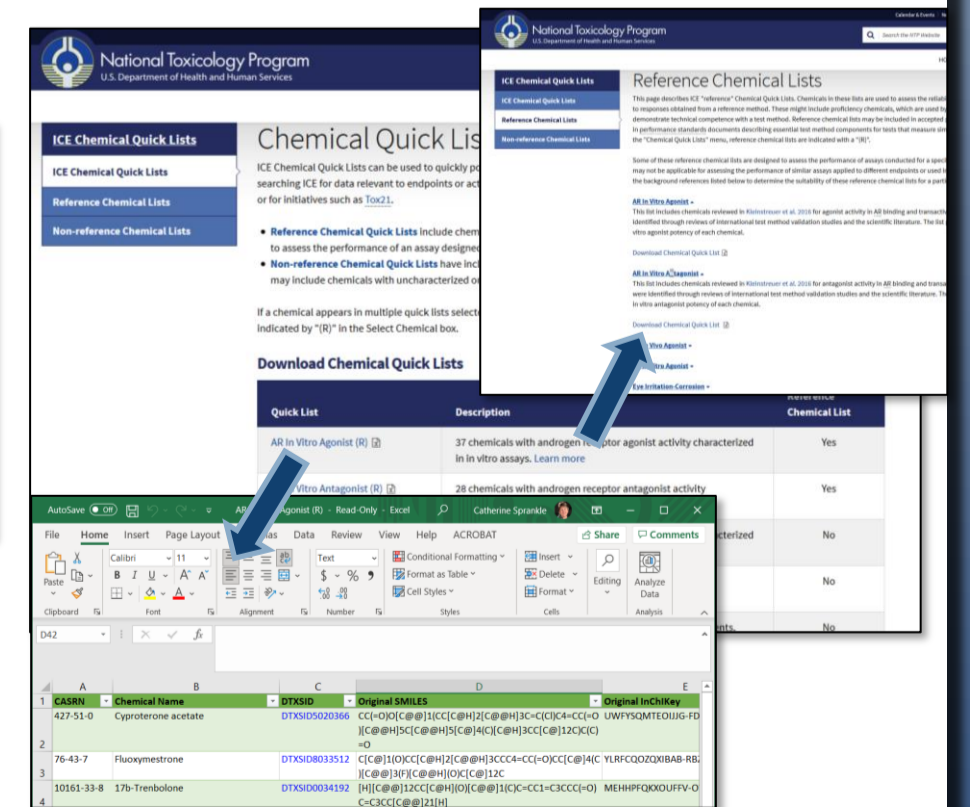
National Toxicology Program
U.S. Department of Health and Human Services

ICE Chemical Quick Lists
ICE Chemical Quick Lists
Reference Chemical Lists
Non-reference Chemical Lists

Chemical Quick Lis

ICE Chemical Quick Lists can be used to quickly po searching ICE for data relevant to endpoints or act or for initiatives such as Tox21.

• Reference Chemical Quick Lists include chem to assess the performance of an assay designe
• Non-reference Chemical Quick Lists have inc may include chemicals with uncharacterized o

If a chemical appears in multiple quick lists selecte indicated by "(R)" in the Select Chemical box.

Download Chemical Quick Lists

| Quick List | Description | Reference Chemical List |
|---|---|---|
| AR In Vitro Agonist (R) | 37 chemicals with androgen receptor agonist activity characterized in in vitro assays. Learn more | Yes |
| AR In Vitro Antagonist (R) | 28 chemicals with androgen receptor antagonist activity | Yes |
| | cterized | No |
| | | No |
| | ents. | No |

National Toxicology Program
U.S. Department of Health and Human Services
Calendar & Events
Search the NTP Website

ICE Chemical Quick Lists
ICE Chemical Quick Lists
Reference Chemical Lists
Non-reference Chemical Lists

Reference Chemical Lists

This page describes ICE "reference" Chemical Quick Lists. Chemicals in these lists are used to assess the reliabi to responses obtained from a reference method. These might include proficiency chemicals, which are used by demonstrate technical competence with a test method. Reference chemical lists may be included in accepted in performance standards documents describing essential test method components for tests that measure sim the "Chemical Quick Lists" menu, reference chemical lists are indicated with a "(R)".

Some of these reference chemical lists are designed to assess the performance of assays conducted for a speci may not be applicable for assessing the performance of similar assays applied to different endpoints or used f the background references listed below to determine the suitability of these reference chemical lists for a parti

AR In Vitro Agonist
This list includes chemicals reviewed in Kleinstreuer et al. 2016 for agonist activity in AR binding and transacti identified through reviews of international test method validation studies and the scientific literature. The list vitro agonist potency of each chemical.

Download Chemical Quick List

AR In Vitro Antagonist
This list includes chemicals reviewed in Kleinstreuer et al. 2016 for antagonist activity in AR binding and transa were identified through reviews of international test method validation studies and the scientific literature. Th in vitro antagonist potency of each chemical.

Download Chemical Quick List

Vitro Agonist
itro Agonist
Eye Irritation Corrosion

AutoSave Off AR In Vitro Agonist (R) - Read-Only - Excel Catherine Sprankle
File Home Insert Page Layout as Data Review View Help ACROBAT Share Comments
Calibri 11 Text Conditional Formatting Insert Delete Format Editing Analyze Data
Paste Clipboard Font Alignment Number Format as Table Cell Styles Styles Cells Analysis
D42

| | A | B | C | D | E |
|---|---|---|---|---|---|
| 1 | CASRN | Chemical Name | DTXSID | Original SMILES | Original InChIKey |
| 2 | 427-51-0 | Cyproterone acetate | DTXSID5020366 | CC(=O)O[C@@]1(CC[C@H]2[C@@H]3C=C(Cl)C4=CC(=O)[C@@H]5C[C@H]5[C@]4(C)[C@H]3CC[C@]12C)C(C)=O | UWFYSQMTEOIJJG-FD |
| 3 | 76-43-7 | Fluoxymestrone | DTXSID8033512 | C[C@]1(O)CC[C@H]2[C@@H]3CCC4=CC(=O)CC[C@]4(C)[C@@]3(F)[C@@H](O)C[C@]12C | YLRFCQOZQXIBAB-RBZ |
| 4 | 10161-33-8 | 17b-Trenbolone | DTXSID0034192 | [H][C@@]12CC[C@H](O)[C@@]1(C)C=CC1=C3CCC(=O)C=C3CC[C@@]21[H] | MEHHPFQKXOUFFV-O |